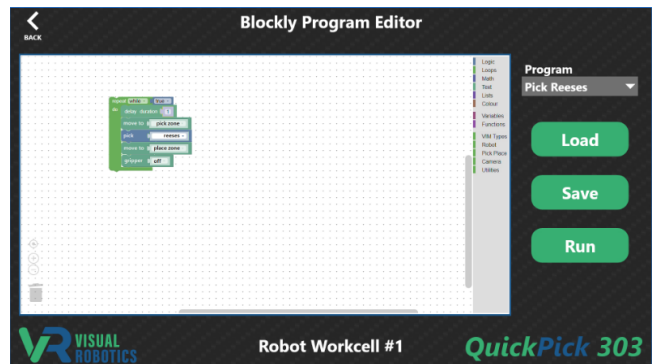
BACK

Blockly Program Editor

repeat while true
do delay duration 1
move to pick zone
pick reeses
move to place zone
gripper off

Logic
Loops
Math
Text
Lists
Colour
Variables
Functions
VIM Types
Robot
Pick Place
Camera
Utilities

Program
Pick Reeses

Load

Save

Run

VISUAL ROBOTICS

Robot Workcell #1

QuickPick 303